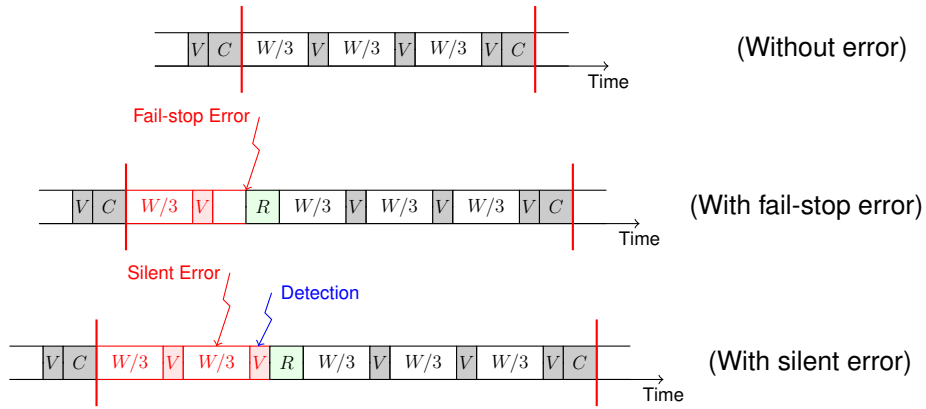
$V$ $C$ $W/3$ $V$ $W/3$ $V$ $W/3$ $V$ $C$

Time

(Without error)

Fail-stop Error

$V$ $C$ $W/3$ $V$ $R$ $W/3$ $V$ $W/3$ $V$ $W/3$ $V$ $C$

Time

(With fail-stop error)

Silent Error

Detection

$V$ $C$ $W/3$ $V$ $W/3$ $V$ $R$ $W/3$ $V$ $W/3$ $V$ $W/3$ $V$ $C$

Time

(With silent error)